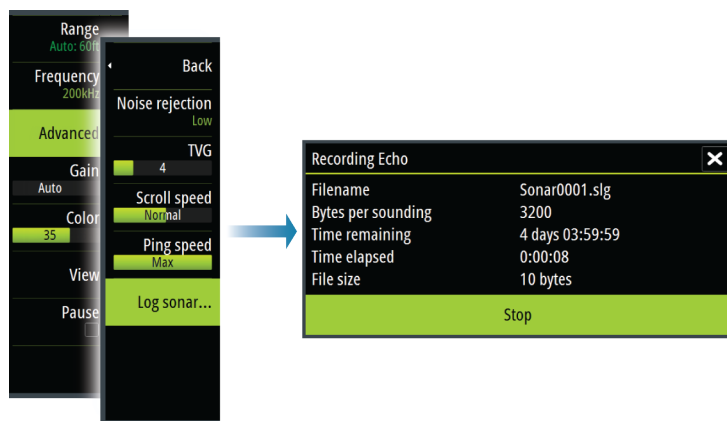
Range
Auto: 60ft
Frequency
200kHz
Advanced
Gain
Auto
Color
35
View
Pause

Back
Noise rejection
Low
TVG
4
Scroll speed
Normal
Ping speed
Max
Log sonar...

Recording Echo

| Filename | Sonar0001.slg |
|---|---|
| Bytes per sounding | 3200 |
| Time remaining | 4 days 03:59:59 |
| Time elapsed | 0:00:08 |
| File size | 10 bytes |

Stop